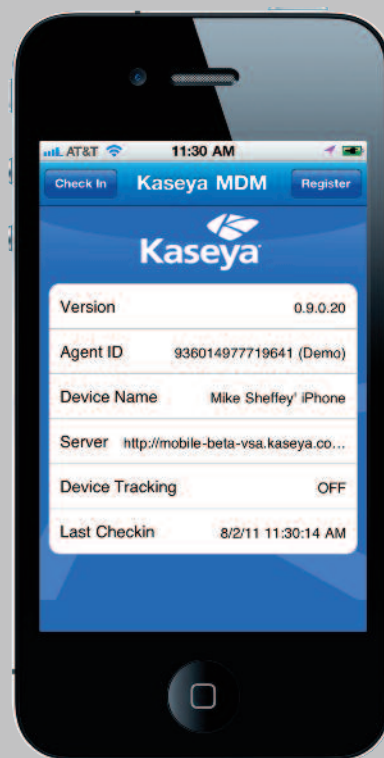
AT&T 11:30 AM

Check In Kaseya MDM Register

Kaseya

| | |
|---|---|
| Version | 0.9.0.20 |
| Agent ID | 936014977719641 (Demo) |
| Device Name | Mike Sheffey' iPhone |
| Server | http://mobile-beta-vsa.kaseya.co... |
| Device Tracking | OFF |
| Last Checkin | 8/2/11 11:30:14 AM |